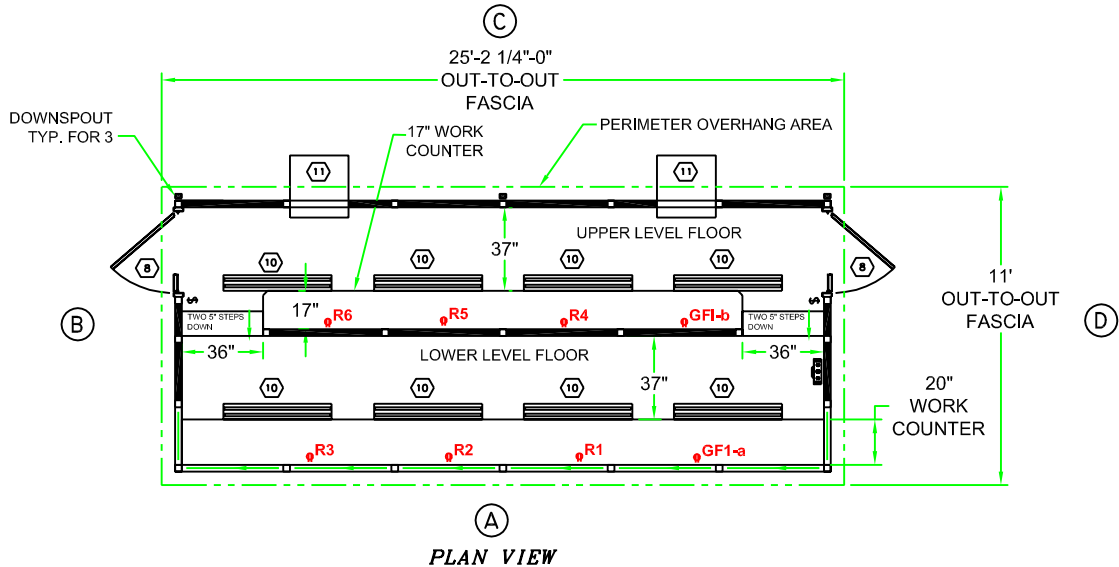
C

25'-2 1/4"-0"
OUT-TO-OUT
FASCIA

DOWNSPOUT
TYP. FOR 3

17" WORK
COUNTER

PERIMETER OVERHANG AREA

11

11

37"

UPPER LEVEL FLOOR

8

10

10

10

10

8

11'
OUT-TO-OUT
FASCIA

B

17"

R6

R5

R4

GFI-b

TWO 5" STEPS
DOWN

TWO 5" STEPS
DOWN

D

36"

LOWER LEVEL FLOOR

36"

37"

10

10

10

10

20"
WORK
COUNTER

R3

R2

R1

GF1-a

A

PLAN VIEW